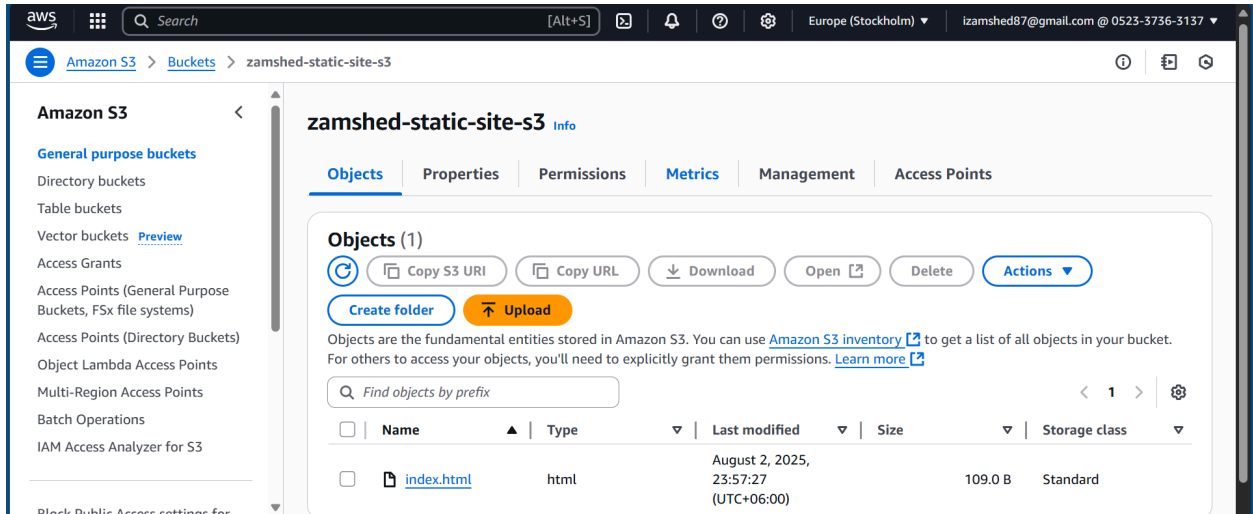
aws Search [Alt+S] Europe (Stockholm) ▼ izamshed87@gmail.com @ 0523-3736-3137 ▼

Amazon S3 > Buckets > zamshed-static-site-s3

Amazon S3

General purpose buckets
Directory buckets
Table buckets
Vector buckets Preview
Access Grants
Access Points (General Purpose Buckets, FSx file systems)
Access Points (Directory Buckets)
Object Lambda Access Points
Multi-Region Access Points
Batch Operations
IAM Access Analyzer for S3

Block Public Access settings for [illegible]

zamshed-static-site-s3 Info

Objects | Properties | Permissions | Metrics | Management | Access Points

Objects (1)

Copy S3 URI | Copy URL | Download | Open | Delete | Actions ▼

Create folder | Upload

Objects are the fundamental entities stored in Amazon S3. You can use Amazon S3 inventory to get a list of all objects in your bucket. For others to access your objects, you'll need to explicitly grant them permissions. Learn more

Find objects by prefix

< 1 >

| Name | Type | Last modified | Size | Storage class |
|---|---|---|---|---|
| index.html | html | August 2, 2025, 23:57:27 (UTC+06:00) | 109.0 B | Standard |